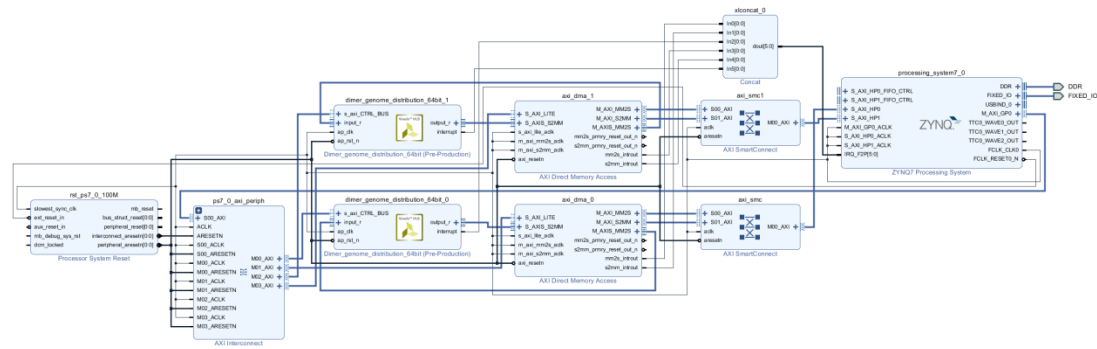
xlconcat_0
In0[0:0]
In1[0:0]
In2[0:0]
In3[0:0]
In4[0:0]
In5[0:0]
dout[5:0]
Concat

processing_system7_0
S_AXI_HP0_FIFO_CTRL
S_AXI_HP1_FIFO_CTRL
S_AXI_HP0
S_AXI_HP1
M_AXI_GP0_ACLK
S_AXI_HP0_ACLK
S_AXI_HP1_ACLK
IRQ_F2P[5:0]
DDR
FIXED_IO
USBIND_0
M_AXI_GP0
TTC0_WAVE0_OUT
TTC0_WAVE1_OUT
TTC0_WAVE2_OUT
FCLK_CLK0
FCLK_RESET0_N
ZYNQ
ZYNQ7 Processing System
DDR
FIXED_IO

dimer_genome_distribution_64bit_1
s_axi_CTRL_BUS
input_r
ap_clk
ap_rst_n
output_r
interrupt
Dimer_genome_distribution_64bit (Pre-Production)

axi_dma_1
S_AXI_LITE
S_AXIS_S2MM
s_axi_lite_aclk
m_axi_mm2s_aclk
m_axi_s2mm_aclk
axi_resetn
M_AXI_MM2S
M_AXI_S2MM
M_AXIS_MM2S
mm2s_prmry_reset_out_n
s2mm_prmry_reset_out_n
mm2s_introut
s2mm_introut
AXI Direct Memory Access

axi_smc1
S00_AXI
S01_AXI
aclk
aresetn
M00_AXI
AXI SmartConnect

rst_ps7_0_100M
slowest_sync_clk
ext_reset_in
aux_reset_in
mb_debug_sys_rst
dcm_locked
mb_reset
bus_struct_reset[0:0]
peripheral_reset[0:0]
interconnect_aresetn[0:0]
peripheral_aresetn[0:0]
Processor System Reset

ps7_0_axi_periph
S00_AXI
ACLK
ARESETN
S00_ACLK
S00_ARESETN
M00_ACLK
M00_ARESETN
M01_ACLK
M01_ARESETN
M02_ACLK
M02_ARESETN
M03_ACLK
M03_ARESETN
M00_AXI
M01_AXI
M02_AXI
M03_AXI
AXI Interconnect

dimer_genome_distribution_64bit_0
s_axi_CTRL_BUS
input_r
ap_clk
ap_rst_n
output_r
interrupt
Dimer_genome_distribution_64bit (Pre-Production)

axi_dma_0
S_AXI_LITE
S_AXIS_S2MM
s_axi_lite_aclk
m_axi_mm2s_aclk
m_axi_s2mm_aclk
axi_resetn
M_AXI_MM2S
M_AXI_S2MM
M_AXIS_MM2S
mm2s_prmry_reset_out_n
s2mm_prmry_reset_out_n
mm2s_introut
s2mm_introut
AXI Direct Memory Access

axi_smc
S00_AXI
S01_AXI
aclk
aresetn
M00_AXI
AXI SmartConnect